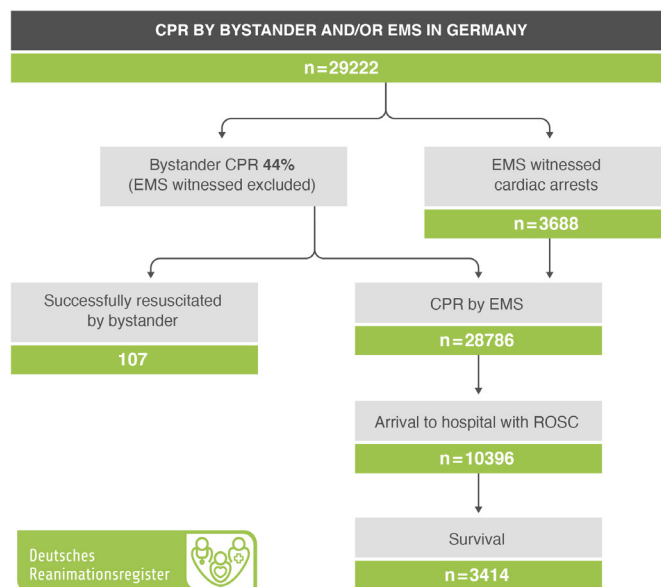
CPR BY BYSTANDER AND/OR EMS IN GERMANY

n=29222

Bystander CPR 44%
(EMS witnessed excluded)

EMS witnessed cardiac arrests

n=3688

Successfully resuscitated by bystander

107

CPR by EMS

n=28786

Arrival to hospital with ROSC

n=10396

Survival

n=3414

Deutsches Reanimationsregister